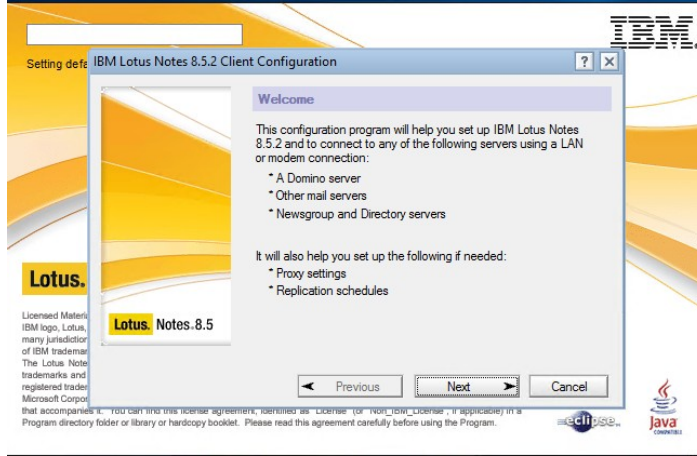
Setting defa

IBM.

IBM Lotus Notes 8.5.2 Client Configuration

?

X

Welcome

This configuration program will help you set up IBM Lotus Notes 8.5.2 and to connect to any of the following servers using a LAN or modem connection:

* A Domino server
* Other mail servers
* Newsgroup and Directory servers

It will also help you set up the following if needed:
* Proxy settings
* Replication schedules

Lotus. Notes 8.5

Lotus.

Licensed Materi
IBM logo, Lotus,
many jurisdictio
of IBM tradema
The Lotus Note
trademarks and
registered trade
Microsoft Corpo
that accompanies it. You can find this license agreement, identified as "License" (or "Non_IBM_License", if applicable) in a Program directory folder or library or hardcopy booklet. Please read this agreement carefully before using the Program.

Previous

Next

Cancel

eclipse

Java